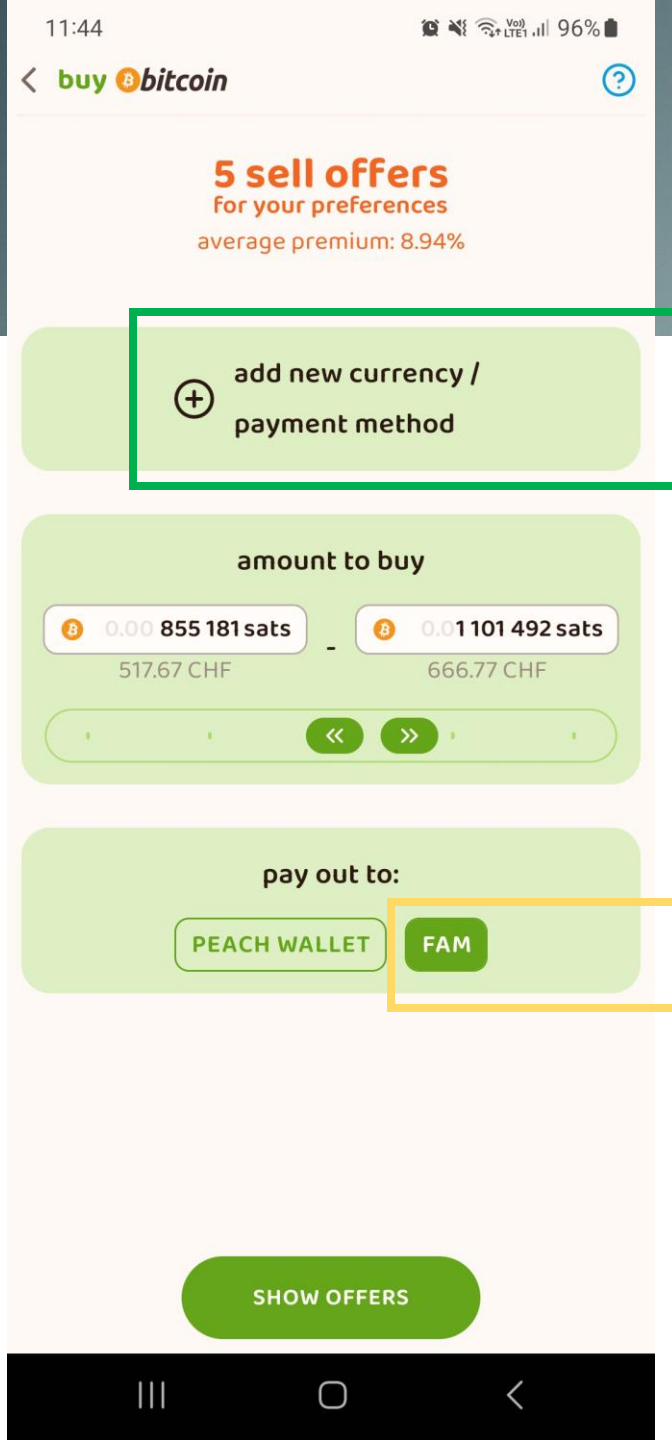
11:44 96%

buy bitcoin

5 sell offers
for your preferences
average premium: 8.94%

add new currency / payment method

amount to buy

0.00 855 181 sats - 0.01 101 492 sats
517.67 CHF 666.77 CHF

pay out to:

PEACH WALLET FAM

SHOW OFFERS